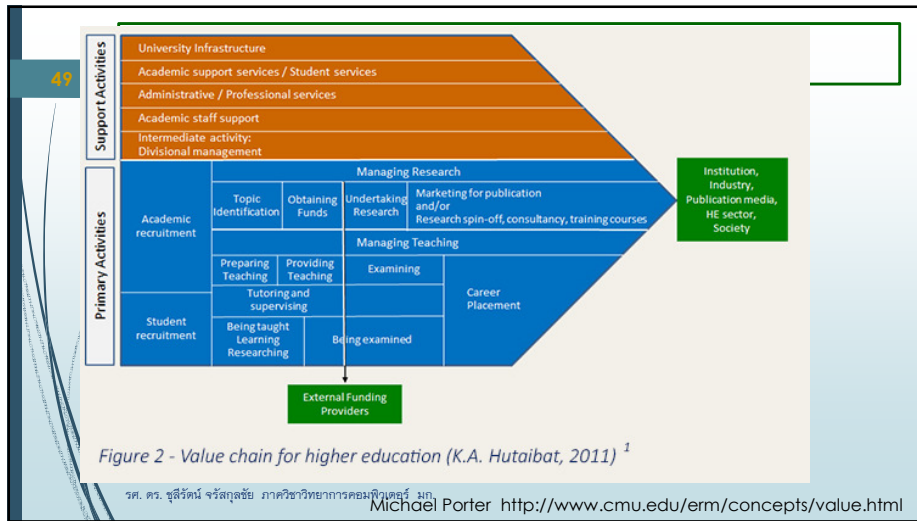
49

Support Activities

University Infrastructure

Academic support services / Student services

Administrative / Professional services

Academic staff support

Intermediate activity: Divisional management

Primary Activities

Academic recruitment

Managing Research

Topic Identification

Obtaining Funds

Undertaking Research

Marketing for publication and/or Research spin-off, consultancy, training courses

Institution, Industry, Publication media, HE sector, Society

Managing Teaching

Preparing Teaching

Providing Teaching

Examining

Tutoring and supervising

Career Placement

Student recruitment

Being taught Learning Researching

Being examined

External Funding Providers

Figure 2 - Value chain for higher education (K.A. Hutaibat, 2011) $^1$

รศ. ดร. ชูศีรัตน์ จรัสกุลชัย ภาควิชาวิทยาการคอมพิวเตอร์ มก.

Michael Porter http://www.cmu.edu/erm/concepts/value.html